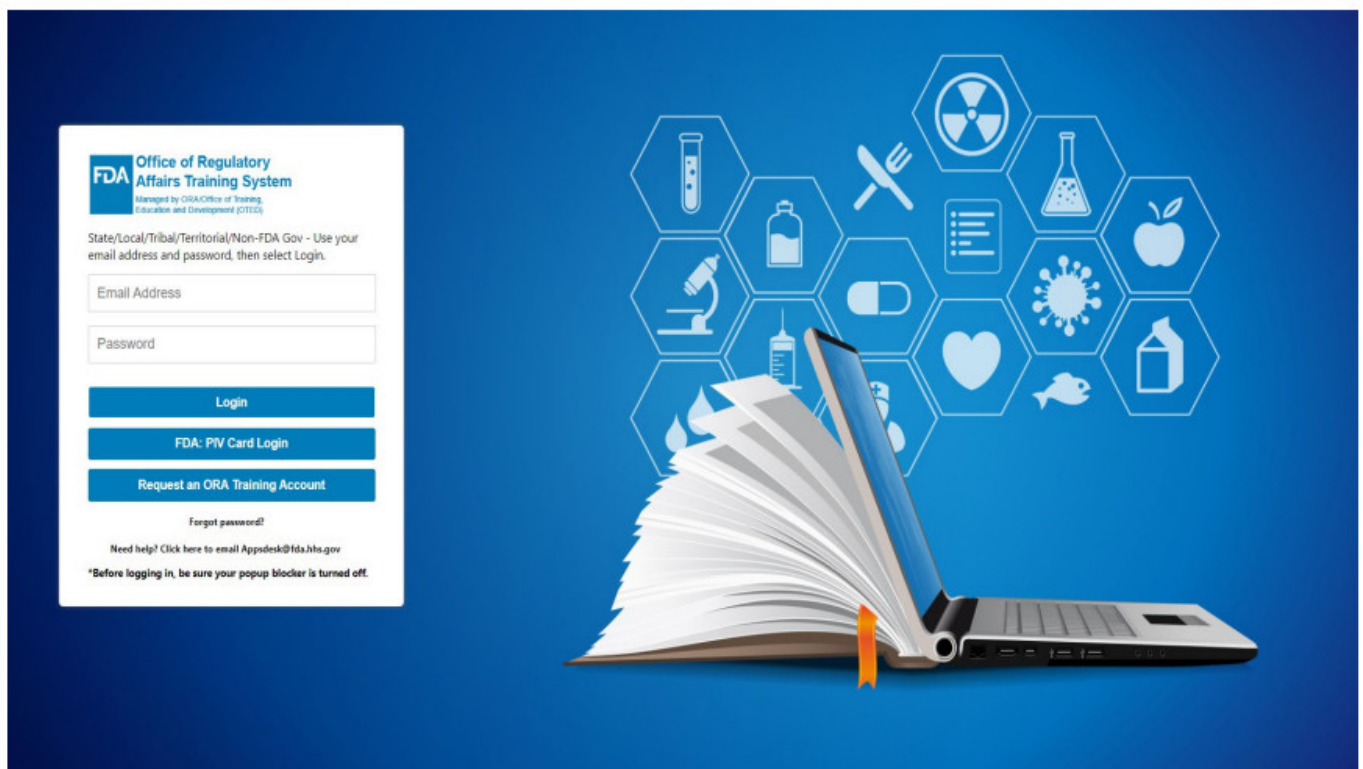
FDA Office of Regulatory Affairs Training System
Managed by ORA/Office of Training, Education and Development (OTED)

State/Local/Tribal/Territorial/Non-FDA Gov - Use your email address and password, then select Login.

Email Address

Password

Login

FDA: PIV Card Login

Request an ORA Training Account

Forgot password?

Need help? Click here to email Appsdesk@fda.hhs.gov

*Before logging in, be sure your popup blocker is turned off.